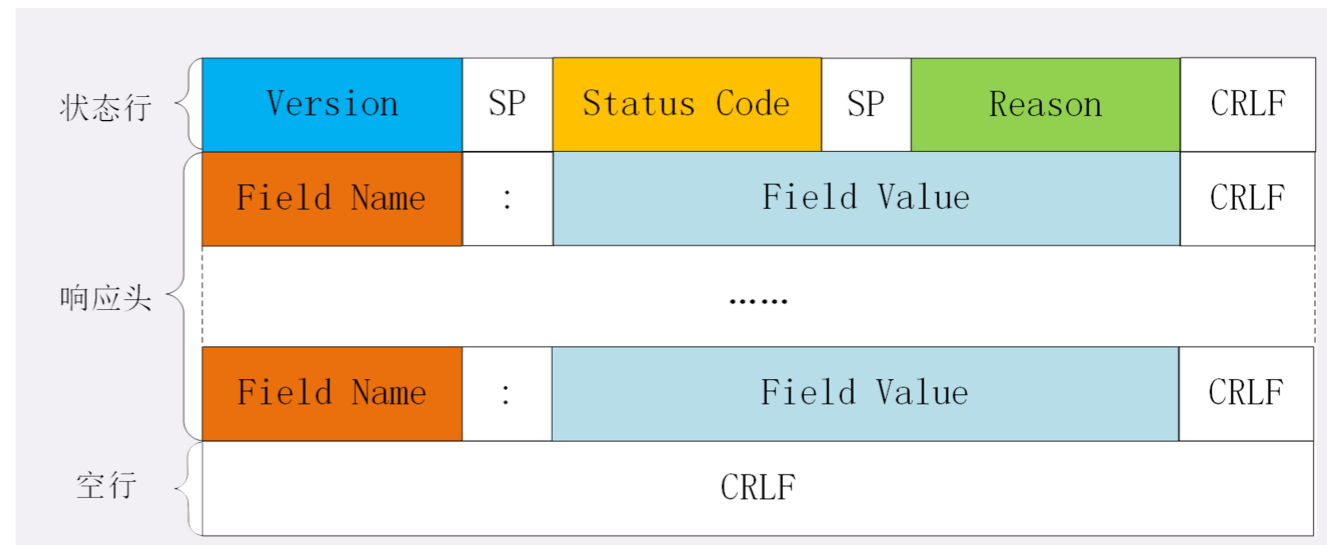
状态行

| Version | SP | Status Code | SP | Reason | CRLF |
|---|---|---|---|---|---|

响应头

| Field Name | : | Field Value | CRLF |
|---|---|---|---|

……

| Field Name | : | Field Value | CRLF |
|---|---|---|---|

空行

CRLF